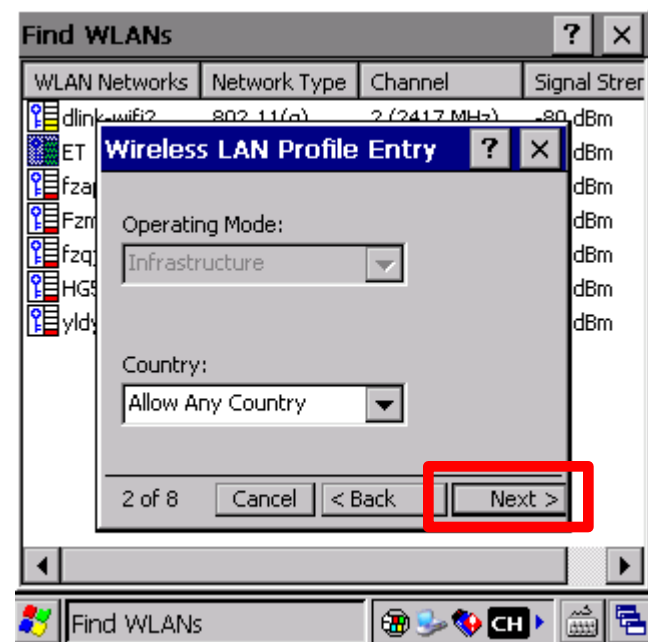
Find WLANs ? ×

| WLAN Networks | Network Type | Channel | Signal Stren |
|---|---|---|---|
| dlink-wifi2 | 802.11(g) | 2 (2417 MHz) | -80 dBm |
| ET | | | dBm |
| fza | | | dBm |
| Fzm | | | dBm |
| fzq | | | dBm |
| HG | | | dBm |
| yld | | | dBm |

Wireless LAN Profile Entry ? ×

Operating Mode:

Infrastructure

Country:

Allow Any Country

2 of 8 Cancel < Back Next >

Find WLANs CH